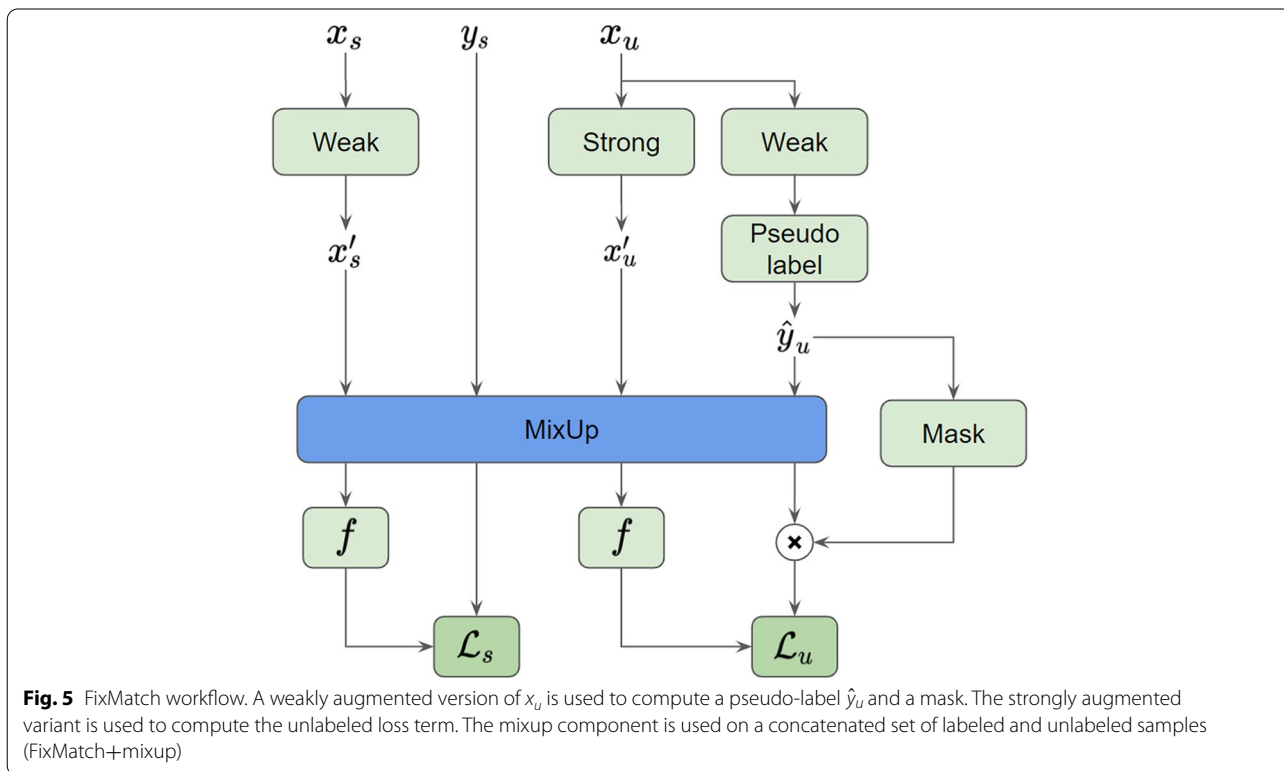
$x_s$

$y_s$

$x_u$

Weak

Strong

Weak

$x'_s$

$x'_u$

Pseudo label

$\hat{y}_u$

MixUp

Mask

$f$

$f$

$\times$

$\mathcal{L}_s$

$\mathcal{L}_u$

**Fig. 5** FixMatch workflow. A weakly augmented version of $x_u$ is used to compute a pseudo-label $\hat{y}_u$ and a mask. The strongly augmented variant is used to compute the unlabeled loss term. The mixup component is used on a concatenated set of labeled and unlabeled samples (FixMatch+mixup)